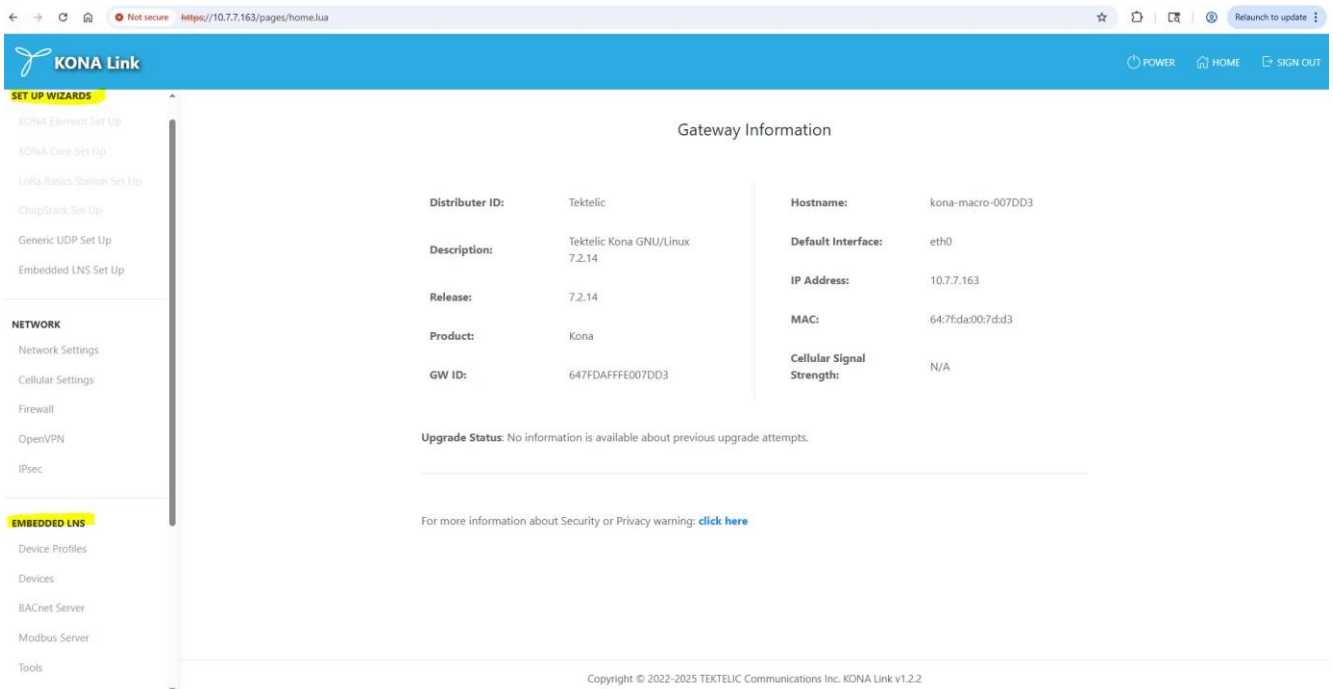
Not secure https://10.7.7.163/pages/home.lua

Relaunch to update

KONA Link

POWER HOME SIGN OUT

SET UP WIZARDS
KONA Element Set Up
KONA Core Set Up
LoRa Basics Station Set Up
ChirpStack Set Up
Generic UDP Set Up
Embedded LNS Set Up

NETWORK
Network Settings
Cellular Settings
Firewall
OpenVPN
IPsec

EMBEDDED LNS
Device Profiles
Devices
BACnet Server
Modbus Server
Tools

Gateway Information

| Distributer ID: | Tektelic | Hostname: | kona-macro-007DD3 |
|---|---|---|---|
| Description: | Tektelic Kona GNU/Linux 7.2.14 | Default Interface: | eth0 |
| Release: | 7.2.14 | IP Address: | 10.7.7.163 |
| Product: | Kona | MAC: | 64:7f:da:00:7d:d3 |
| GW ID: | 647FDAFFFE007DD3 | Cellular Signal Strength: | N/A |

Upgrade Status: No information is available about previous upgrade attempts.

For more information about Security or Privacy warning: click here

Copyright © 2022-2025 TEKTELIC Communications Inc. KONA Link v1.2.2